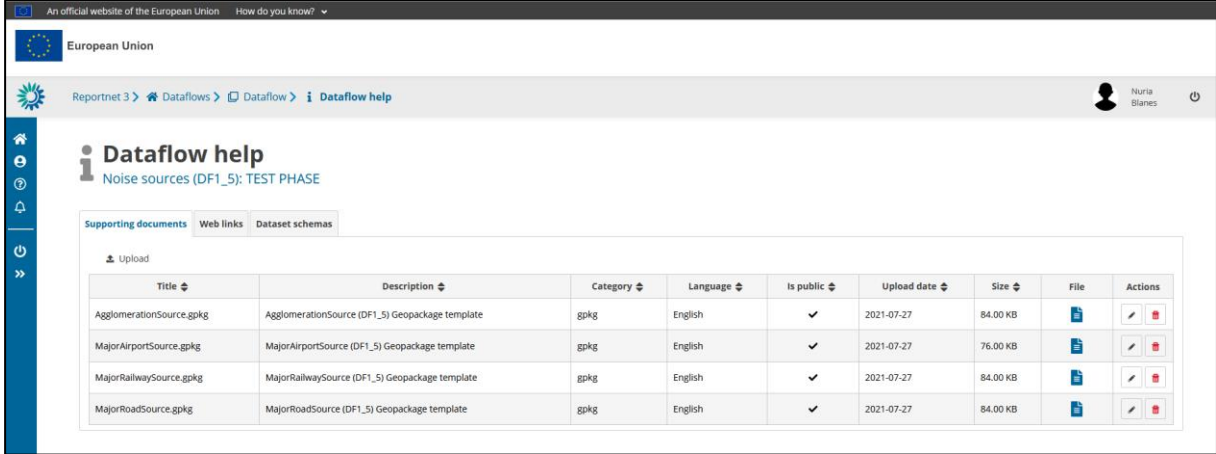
An official website of the European Union How do you know?

European Union

Reportnet 3 > Dataflows > Dataflow > Dataflow help

Nuria Blanes

Dataflow help
Noise sources (DF1_5): TEST PHASE

Supporting documents Web links Dataset schemas

Upload

| Title | Description | Category | Language | Is public | Upload date | Size | File | Actions |
|---|---|---|---|---|---|---|---|---|
| AgglomerationSource.gpkg | AgglomerationSource (DF1_5) Geopackage template | gpkg | English | ✓ | 2021-07-27 | 84.00 KB | | |
| MajorAirportSource.gpkg | MajorAirportSource (DF1_5) Geopackage template | gpkg | English | ✓ | 2021-07-27 | 76.00 KB | | |
| MajorRailwaySource.gpkg | MajorRailwaySource (DF1_5) Geopackage template | gpkg | English | ✓ | 2021-07-27 | 84.00 KB | | |
| MajorRoadSource.gpkg | MajorRoadSource (DF1_5) Geopackage template | gpkg | English | ✓ | 2021-07-27 | 84.00 KB | | |